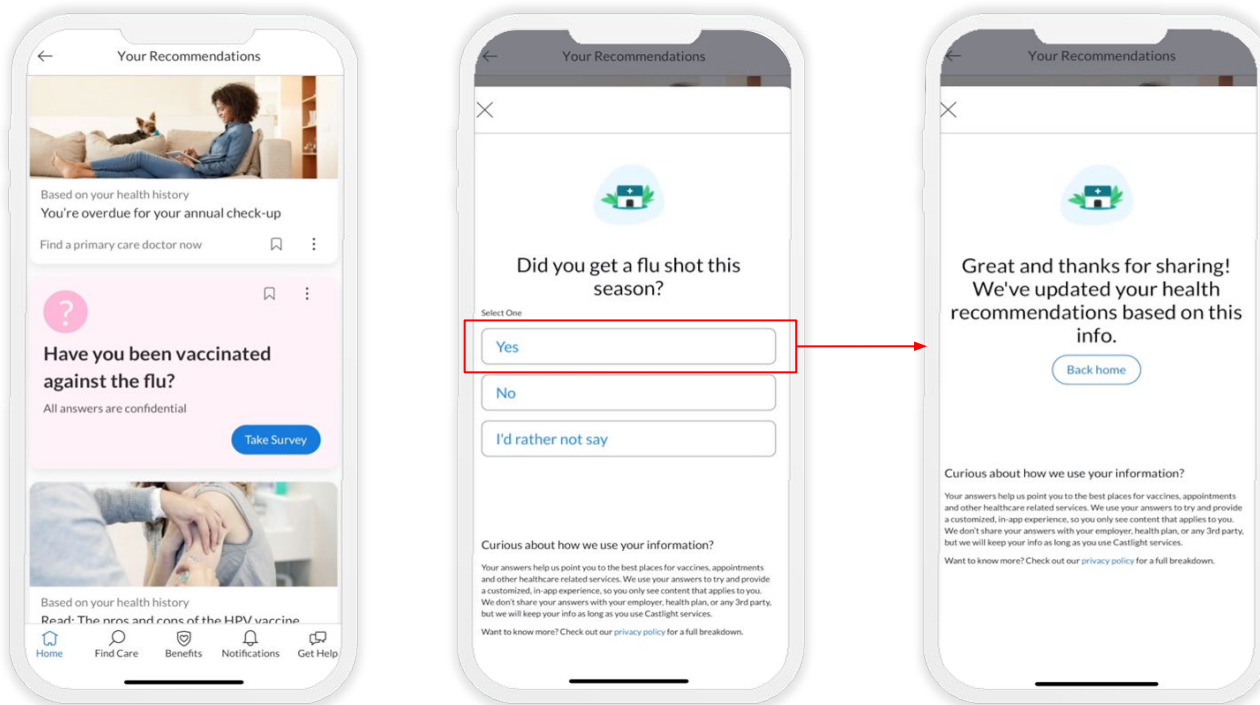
Your Recommendations

Based on your health history
You're overdue for your annual check-up

Find a primary care doctor now

Have you been vaccinated against the flu?

All answers are confidential

Take Survey

Based on your health history
Read: The pros and cons of the HPV vaccine

Home Find Care Benefits Notifications Get Help

Your Recommendations

Did you get a flu shot this season?

Select One

Yes

No

I'd rather not say

Curious about how we use your information?

Your answers help us point you to the best places for vaccines, appointments and other healthcare related services. We use your answers to try and provide a customized, in-app experience, so you only see content that applies to you. We don't share your answers with your employer, health plan, or any 3rd party, but we will keep your info as long as you use Castlight services.

Want to know more? Check out our privacy policy for a full breakdown.

Your Recommendations

Great and thanks for sharing! We've updated your health recommendations based on this info.

Back home

Curious about how we use your information?

Your answers help us point you to the best places for vaccines, appointments and other healthcare related services. We use your answers to try and provide a customized, in-app experience, so you only see content that applies to you. We don't share your answers with your employer, health plan, or any 3rd party, but we will keep your info as long as you use Castlight services.

Want to know more? Check out our privacy policy for a full breakdown.